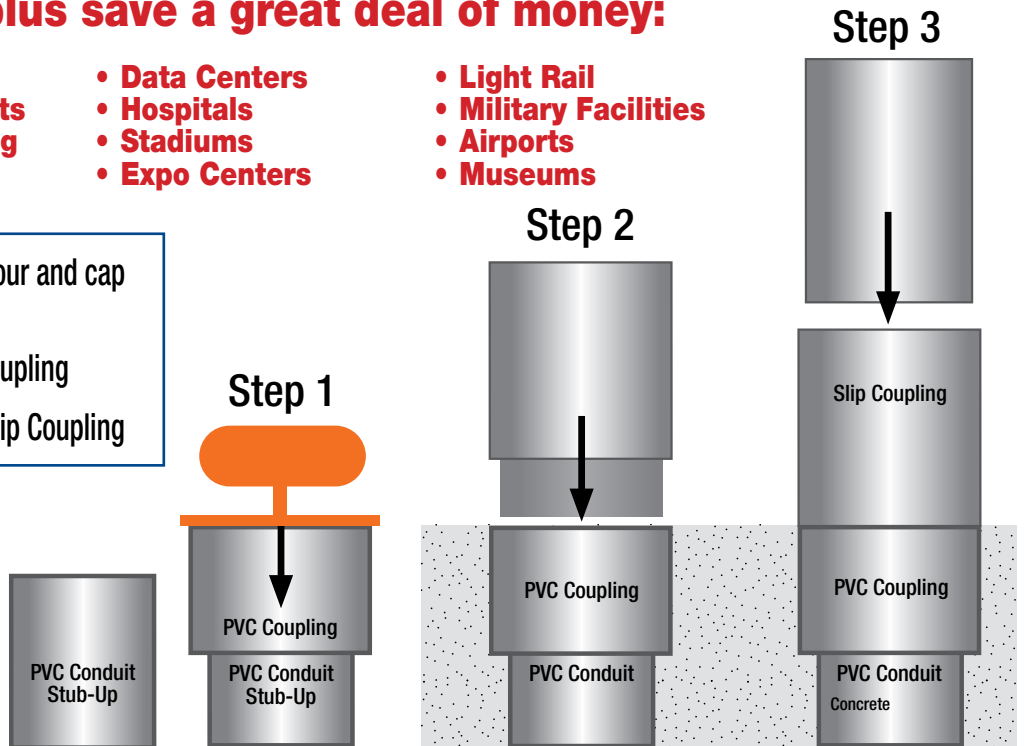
plus save a great deal of money:

ts
g

• Data Centers
• Hospitals
• Stadiums
• Expo Centers

• Light Rail
• Military Facilities
• Airports
• Museums

our and cap

upling

ip Coupling

Step 3

Step 2

Step 1

Slip Coupling

PVC Coupling

PVC Coupling

PVC Coupling

PVC Conduit Stub-Up

PVC Conduit Stub-Up

PVC Conduit

PVC Conduit

Concrete